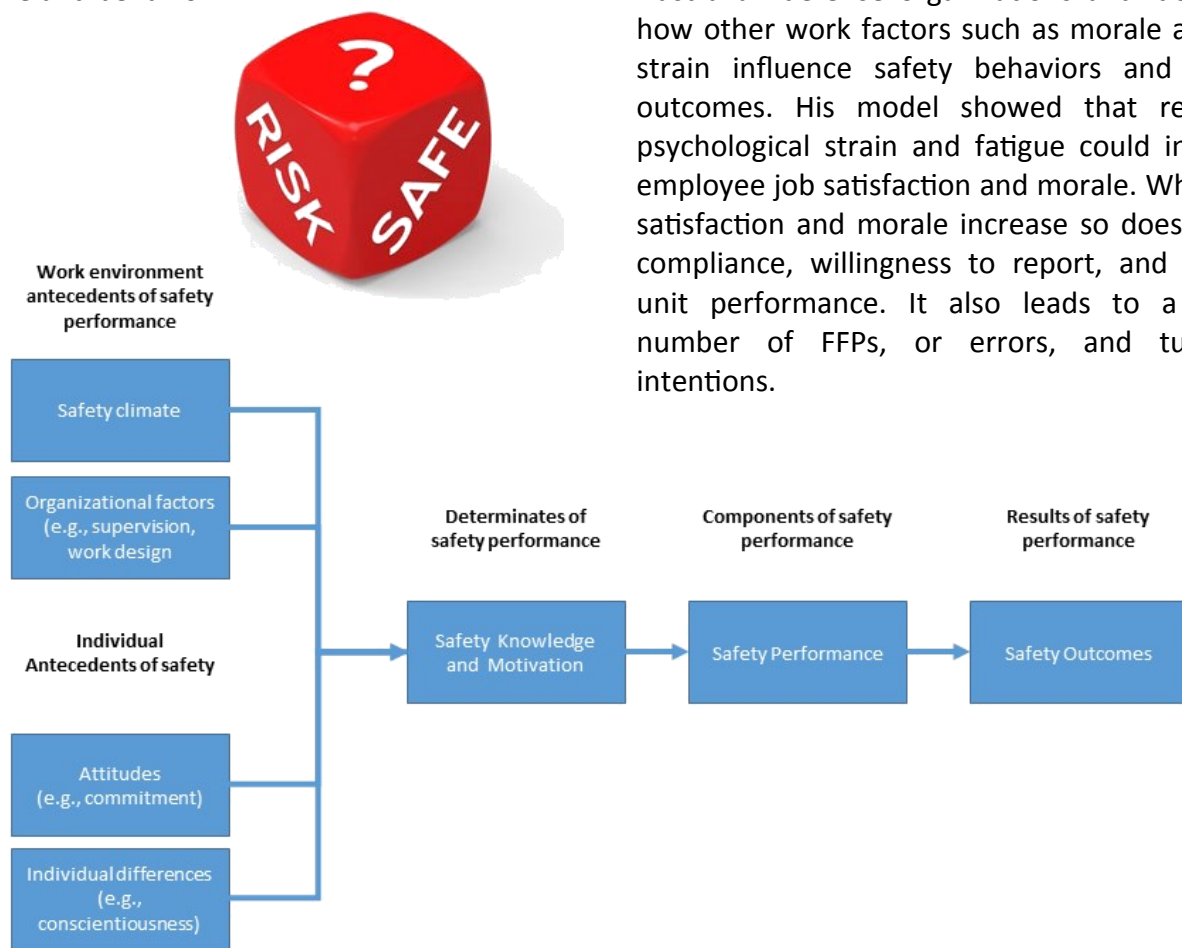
how other work factors such as morale a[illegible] strain influence safety behaviors and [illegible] outcomes. His model showed that re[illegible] psychological strain and fatigue could in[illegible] employee job satisfaction and morale. Wh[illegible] satisfaction and morale increase so does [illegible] compliance, willingness to report, and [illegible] unit performance. It also leads to a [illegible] number of FFPs, or errors, and tu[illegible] intentions.

?
RISK
SAFE

Work environment antecedents of safety performance

Safety climate

Organizational factors (e.g., supervision, work design

Individual Antecedents of safety

Attitudes (e.g., commitment)

Individual differences (e.g., conscientiousness)

Determinates of safety performance

Safety Knowledge and Motivation

Components of safety performance

Safety Performance

Results of safety performance

Safety Outcomes